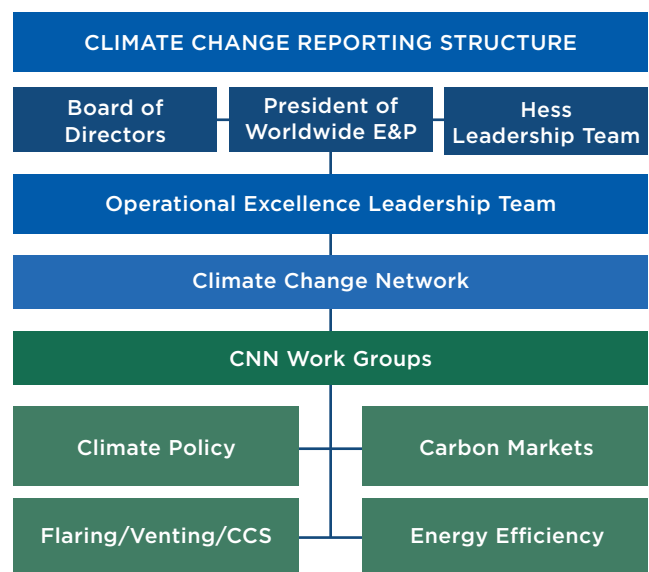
CLIMATE CHANGE REPORTING STRUCTURE

Board of Directors

President of Worldwide E&P

Hess Leadership Team

Operational Excellence Leadership Team

Climate Change Network

CNN Work Groups

Climate Policy

Carbon Markets

Flaring/Venting/CCS

Energy Efficiency